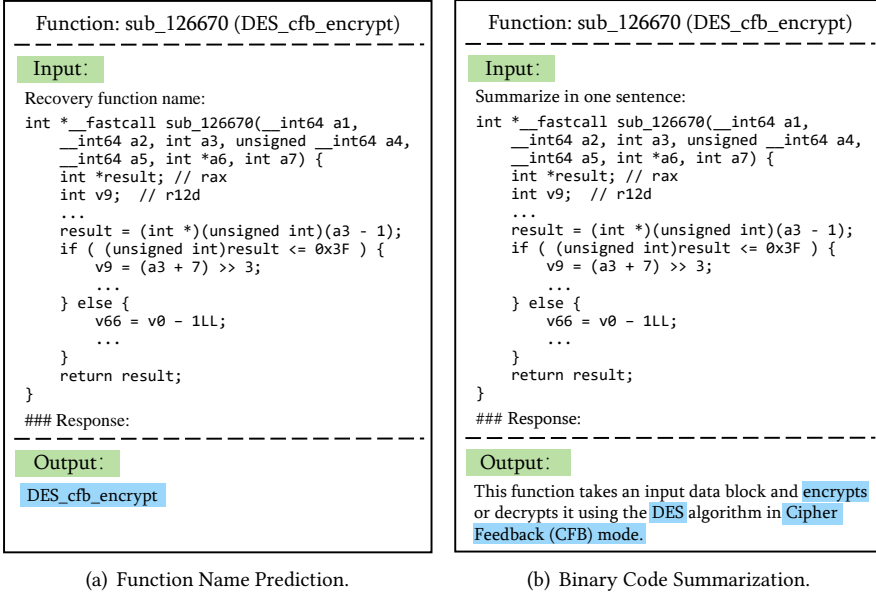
Function: sub_126670 (DES_cfb_encrypt)

Input:

Recovery function name:

```
int *__fastcall sub_126670(__int64 a1,
    __int64 a2, int a3, unsigned __int64 a4,
    __int64 a5, int *a6, int a7) {
    int *result; // rax
    int v9;  // r12d
    ...
    result = (int *)(unsigned int)(a3 - 1);
    if ( (unsigned int)result <= 0x3F ) {
        v9 = (a3 + 7) >> 3;
        ...
    } else {
        v66 = v0 - 1LL;
        ...
    }
    return result;
}
```

### Response:

Output:

DES_cfb_encrypt

(a) Function Name Prediction.

Function: sub_126670 (DES_cfb_encrypt)

Input:

Summarize in one sentence:

```
int *__fastcall sub_126670(__int64 a1,
    __int64 a2, int a3, unsigned __int64 a4,
    __int64 a5, int *a6, int a7) {
    int *result; // rax
    int v9;  // r12d
    ...
    result = (int *)(unsigned int)(a3 - 1);
    if ( (unsigned int)result <= 0x3F ) {
        v9 = (a3 + 7) >> 3;
        ...
    } else {
        v66 = v0 - 1LL;
        ...
    }
    return result;
}
```

### Response:

Output:

This function takes an input data block and encrypts or decrypts it using the DES algorithm in Cipher Feedback (CFB) mode.

(b) Binary Code Summarization.